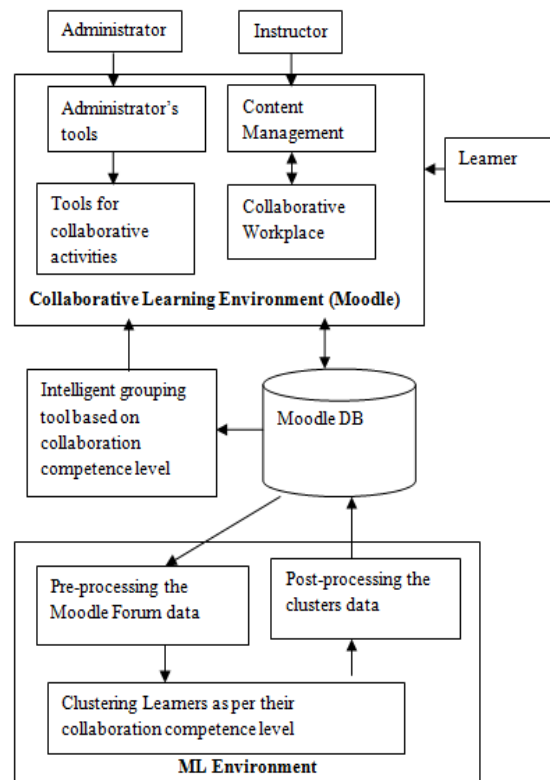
Administrator

Instructor

Administrator's tools

Content Management

Learner

Tools for collaborative activities

Collaborative Workplace

Collaborative Learning Environment (Moodle)

Intelligent grouping tool based on collaboration competence level

Moodle DB

Pre-processing the Moodle Forum data

Post-processing the clusters data

Clustering Learners as per their collaboration competence level

ML Environment